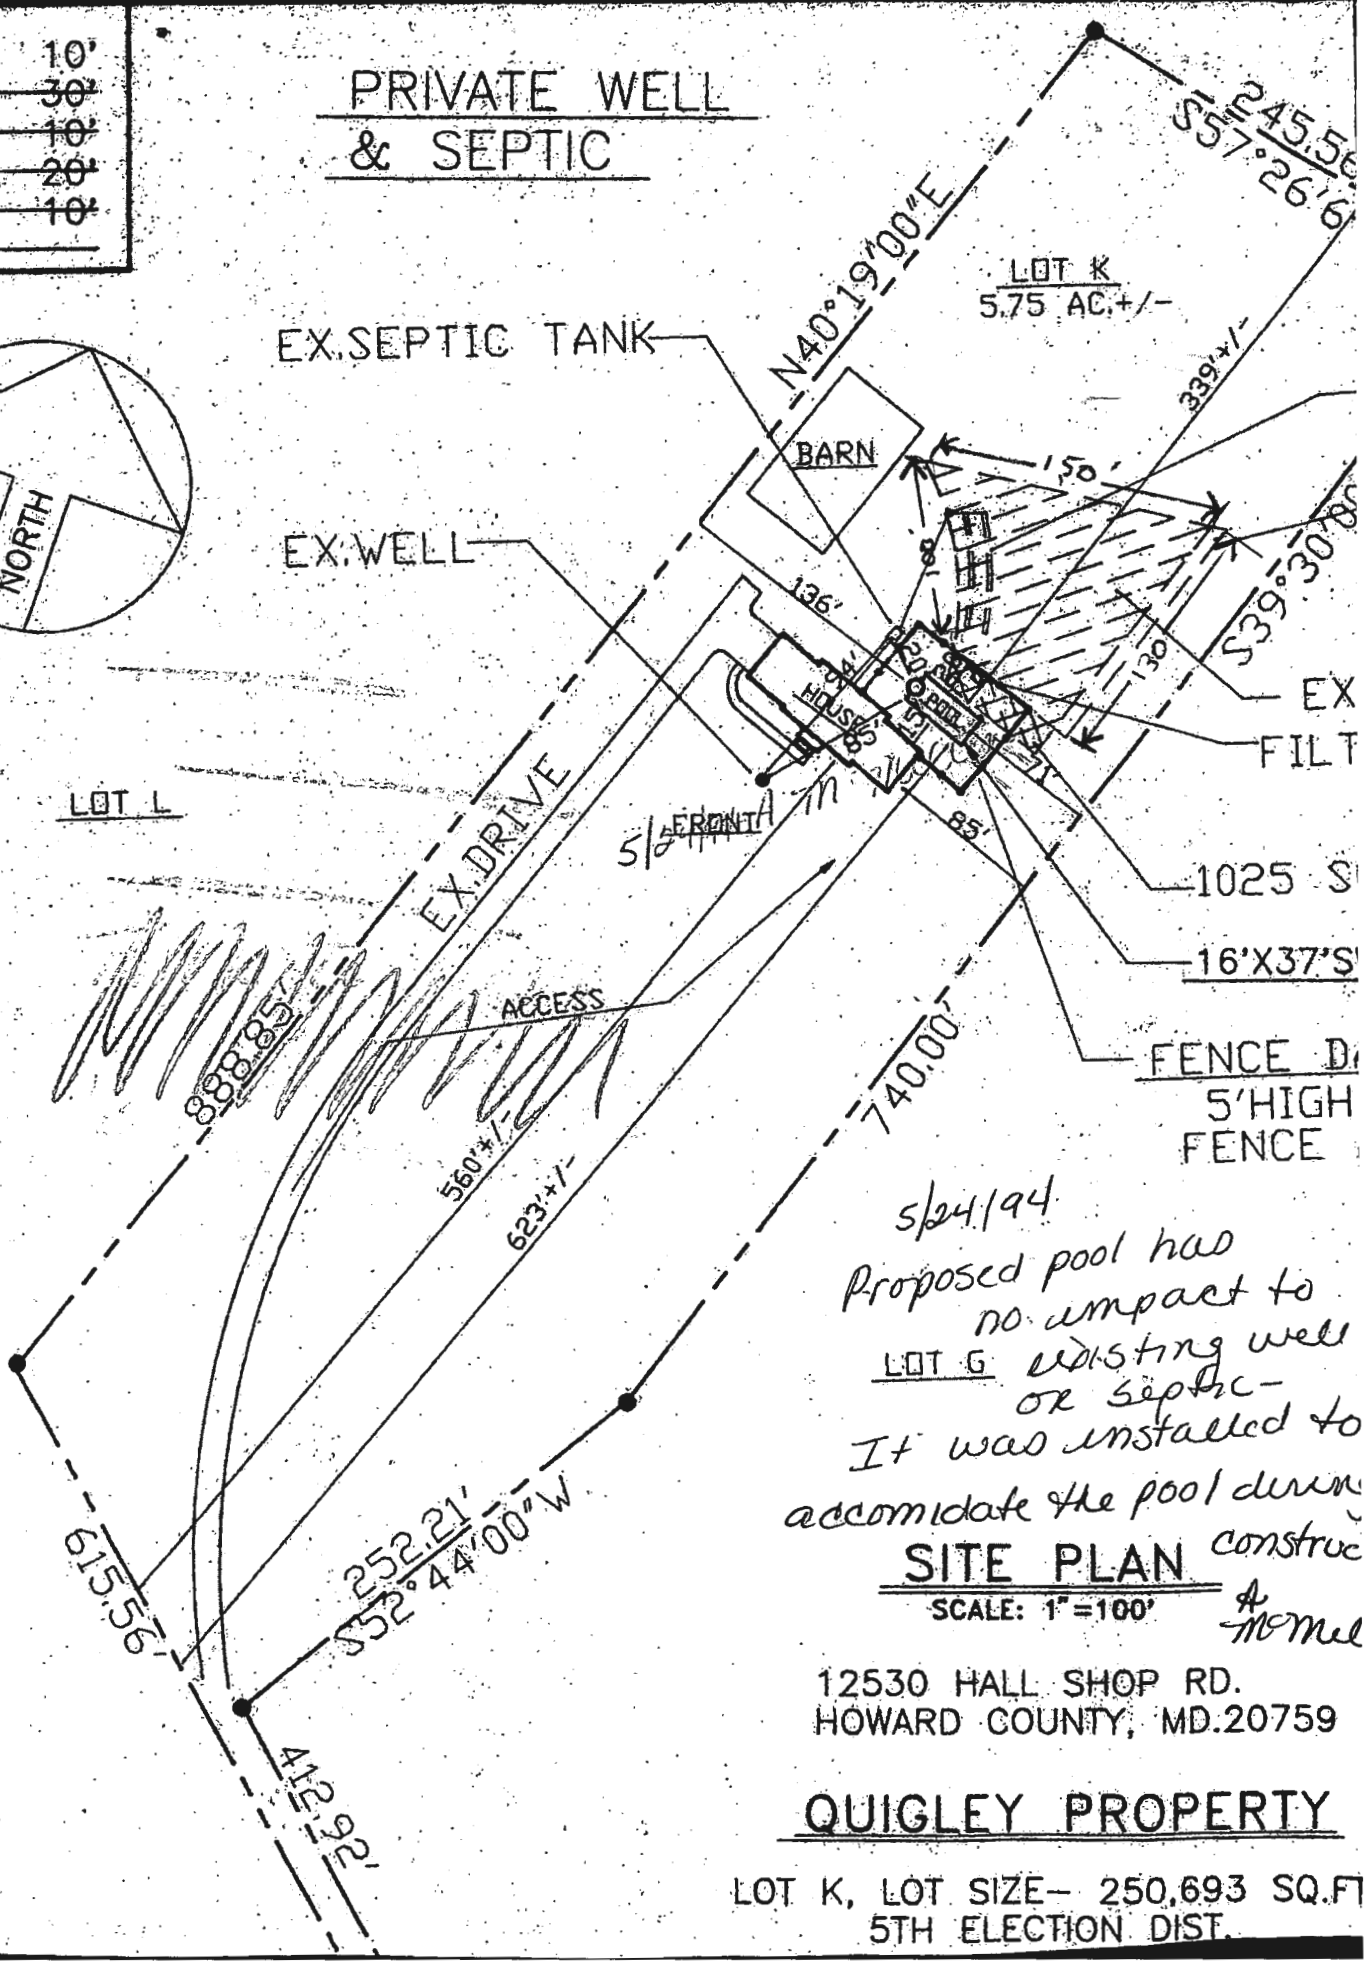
10'
30'
10'
20'
10'

PRIVATE WELL & SEPTIC

S57°26'6
245.56

N40°19'00"E

LOT K
5.75 AC.+/-

EX.SEPTIC TANK

339'+/-

BARN

150'

NORTH

EX.WELL

S39°30'0

136'

130'

EX

FILT

HOUSE

POOL

85'

LOT L

EX.DRIVE

FRONT

85'

1025 S

16'X37'S

ACCESS

888.85'

740.00'

FENCE D
5'HIGH
FENCE

560'+/-

623'+/-

5/24/94
Proposed pool has no impact to existing well or septic-
It was installed to accomidate the pool during construc

LOT G

615.56'

252.21'
S52°44'00"W

SITE PLAN
SCALE: 1"=100'

A McMul

12530 HALL SHOP RD.
HOWARD COUNTY, MD.20759

412.92'

QUIGLEY PROPERTY

LOT K, LOT SIZE- 250,693 SQ.F
5TH ELECTION DIST.